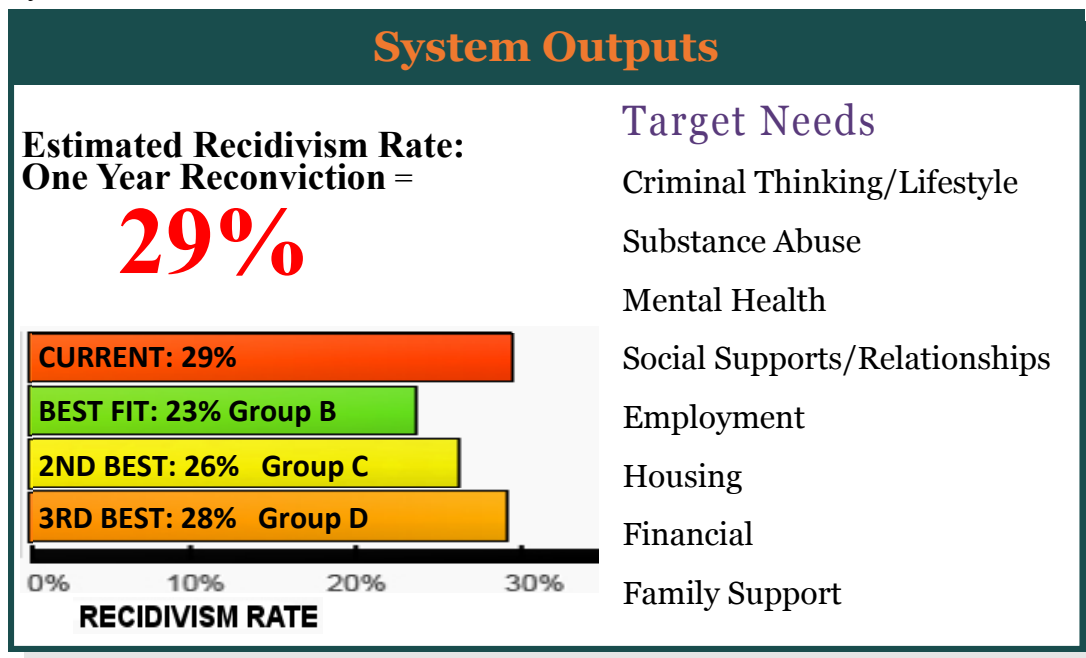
System Outputs

Estimated Recidivism Rate:
One Year Reconviction =
29%

CURRENT: 29%
BEST FIT: 23% Group B
2ND BEST: 26% Group C
3RD BEST: 28% Group D
0% 10% 20% 30%
RECIDIVISM RATE

Target Needs
Criminal Thinking/Lifestyle
Substance Abuse
Mental Health
Social Supports/Relationships
Employment
Housing
Financial
Family Support